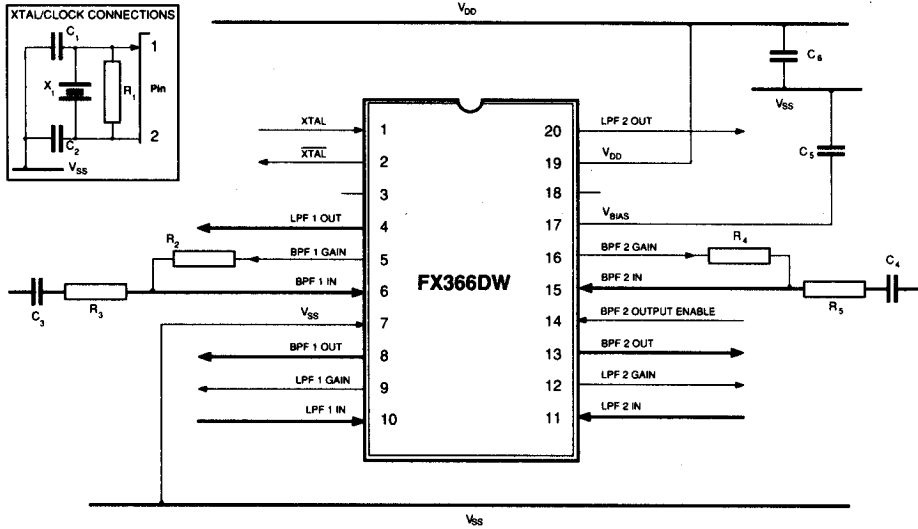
XTAL/CLOCK CONNECTIONS

$C_1$

$X_1$

$R_1$

1

Pin

$C_2$

2

$V_{SS}$

$V_{DD}$

$C_6$

$V_{SS}$

$C_5$

XTAL

$\overline{XTAL}$

LPF 1 OUT

BPF 1 GAIN

BPF 1 IN

$V_{SS}$

BPF 1 OUT

LPF 1 GAIN

LPF 1 IN

$R_2$

$C_3$

$R_3$

1

2

3

4

5

6

7

8

9

10

FX366DW

20

19

18

17

16

15

14

13

12

11

LPF 2 OUT

$V_{DD}$

$V_{BIAS}$

BPF 2 GAIN

BPF 2 IN

BPF 2 OUTPUT ENABLE

BPF 2 OUT

LPF 2 GAIN

LPF 2 IN

$R_4$

$C_4$

$R_5$

$V_{SS}$